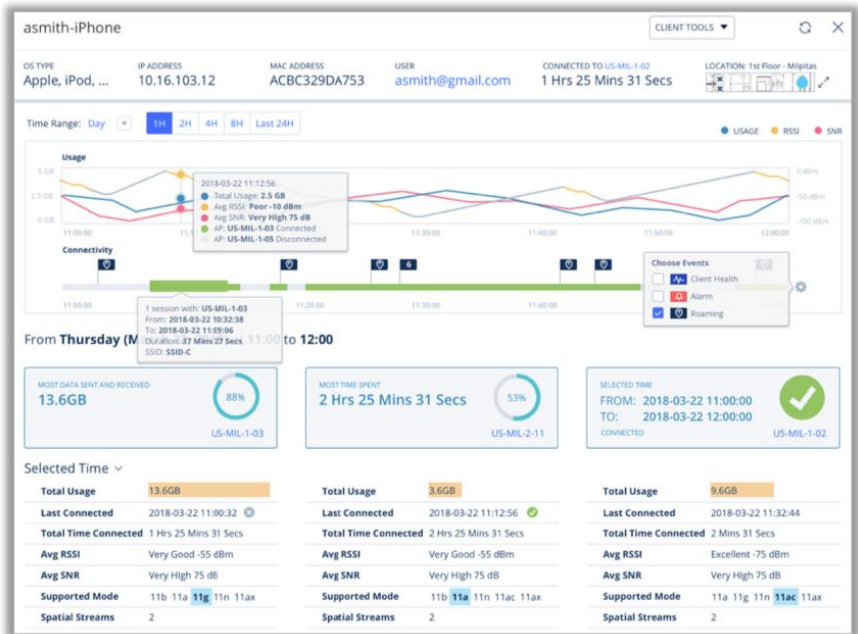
asmith-iPhone

CLIENT TOOLS ▼

OS TYPE
Apple, iPod, ...

IP ADDRESS
10.16.103.12

MAC ADDRESS
ACBC329DA753

USER
asmith@gmail.com

CONNECTED TO US-MIL-1-02
1 Hrs 25 Mins 31 Secs

LOCATION: 1st Floor - Milpitas

Time Range: Day 1H 2H 4H 8H Last 24H

USAGE RSSI SNR

Usage

5 GB
2.5 GB
0 GB

0 dBm
-50 dBm
-100 dBm

2018-03-22 11:12:56
Total Usage: 2.5 GB
Avg RSSI: Poor -10 dBm
Avg SNR: Very High 75 dB
AP: US-MIL-1-03 Connected
AP: US-MIL-1-05 Disconnected

11:00:00 11:30:00 11:40:00 11:50:00 12:00:00

Connectivity

6

Choose Events
Client Health
Alarm
Roaming

1 session with: US-MIL-1-03
From: 2018-03-22 10:32:38
To: 2018-03-22 11:09:06
Duration: 37 Mins 27 Secs
SSID: SSID-C

11:00:00 11:20:00 11:30:00 11:40:00

From Thursday (M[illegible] 11:00 to 12:00

MOST DATA SENT AND RECEIVED
13.6GB
88%
US-MIL-1-03

MOST TIME SPENT
2 Hrs 25 Mins 31 Secs
53%
US-MIL-2-11

SELECTED TIME
FROM: 2018-03-22 11:00:00
TO: 2018-03-22 12:00:00
CONNECTED
US-MIL-1-02

Selected Time

| Total Usage | 13.6GB |
|---|---|
| Last Connected | 2018-03-22 11:00:32 |
| Total Time Connected | 1 Hrs 25 Mins 31 Secs |
| Avg RSSI | Very Good -55 dBm |
| Avg SNR | Very High 75 dB |
| Supported Mode | 11b 11a 11g 11n 11ax |
| Spatial Streams | 2 |

| Total Usage | 3.6GB |
|---|---|
| Last Connected | 2018-03-22 11:12:56 |
| Total Time Connected | 2 Hrs 25 Mins 31 Secs |
| Avg RSSI | Very Good -55 dBm |
| Avg SNR | Very High 75 dB |
| Supported Mode | 11b 11a 11n 11ac 11ax |
| Spatial Streams | 2 |

| Total Usage | 9.6GB |
|---|---|
| Last Connected | 2018-03-22 11:32:44 |
| Total Time Connected | 2 Mins 31 Secs |
| Avg RSSI | Excellent -75 dBm |
| Avg SNR | Very High 75 dB |
| Supported Mode | 11a 11g 11n 11ac 11ax |
| Spatial Streams | 2 |